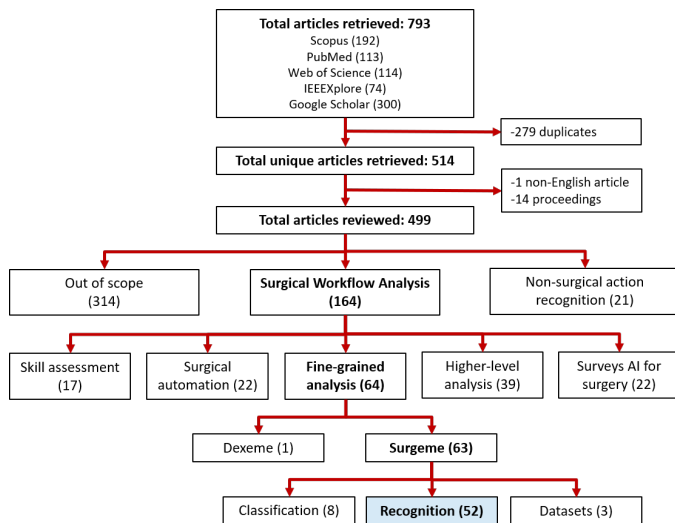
Total articles retrieved: 793
Scopus (192)
PubMed (113)
Web of Science (114)
IEEEXplore (74)
Google Scholar (300)

-279 duplicates

Total unique articles retrieved: 514

-1 non-English article
-14 proceedings

Total articles reviewed: 499

Out of scope (314)

Surgical Workflow Analysis (164)

Non-surgical action recognition (21)

Skill assessment (17)

Surgical automation (22)

Fine-grained analysis (64)

Higher-level analysis (39)

Surveys AI for surgery (22)

Dexeme (1)

Surgeme (63)

Classification (8)

Recognition (52)

Datasets (3)